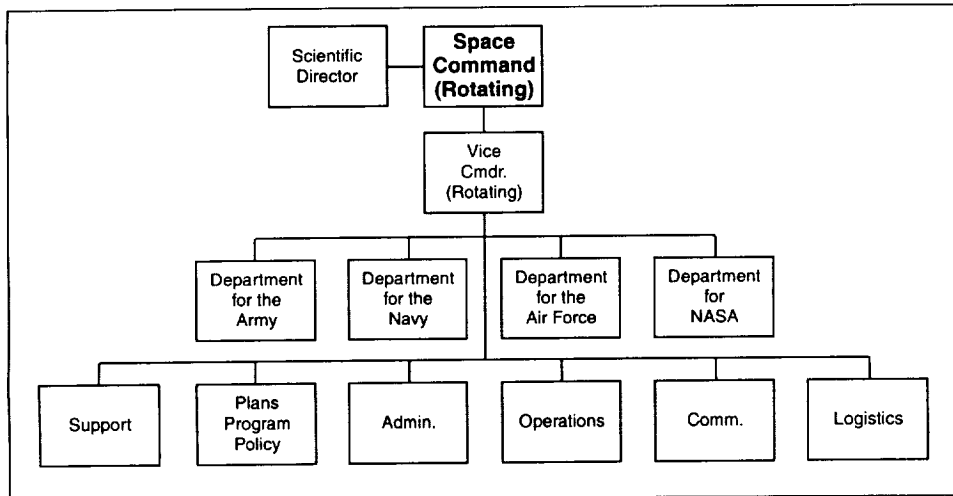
Scientific Director

Space Command (Rotating)

Vice Cmdr. (Rotating)

Department for the Army

Department for the Navy

Department for the Air Force

Department for NASA

Support

Plans Program Policy

Admin.

Operations

Comm.

Logistics